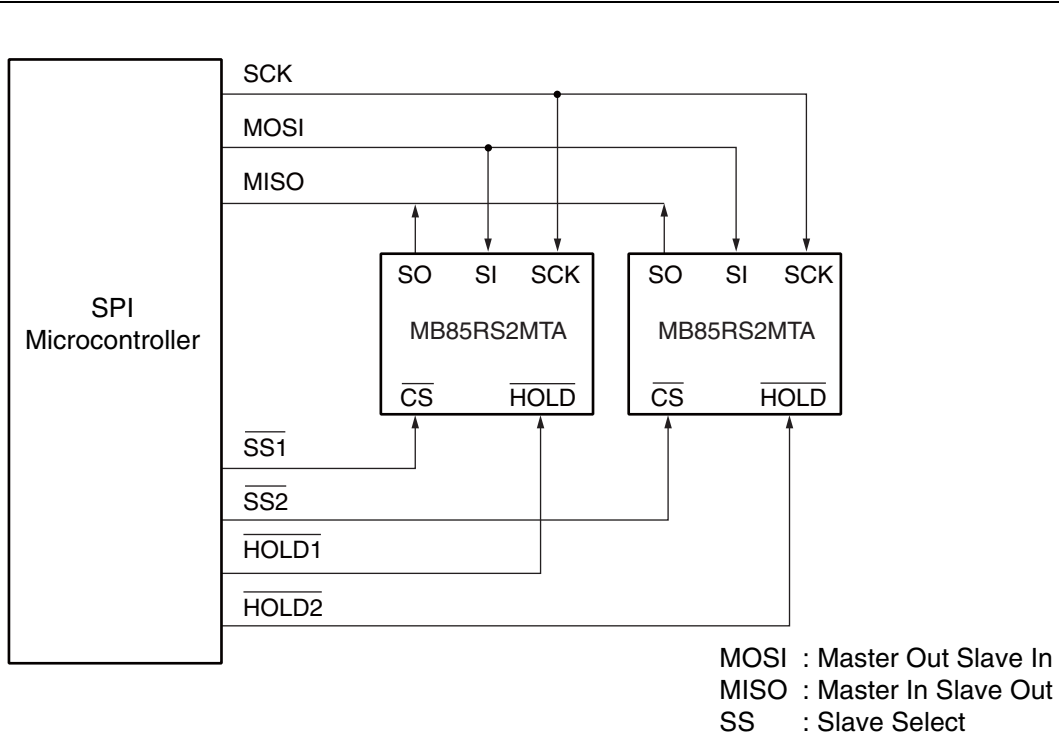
SCK

MOSI

MISO

SPI Microcontroller

SO SI SCK

MB85RS2MTA

$\overline{CS}$ $\overline{HOLD}$

SO SI SCK

MB85RS2MTA

$\overline{CS}$ $\overline{HOLD}$

$\overline{SS1}$

$\overline{SS2}$

$\overline{HOLD1}$

$\overline{HOLD2}$

MOSI : Master Out Slave In
MISO : Master In Slave Out
SS : Slave Select